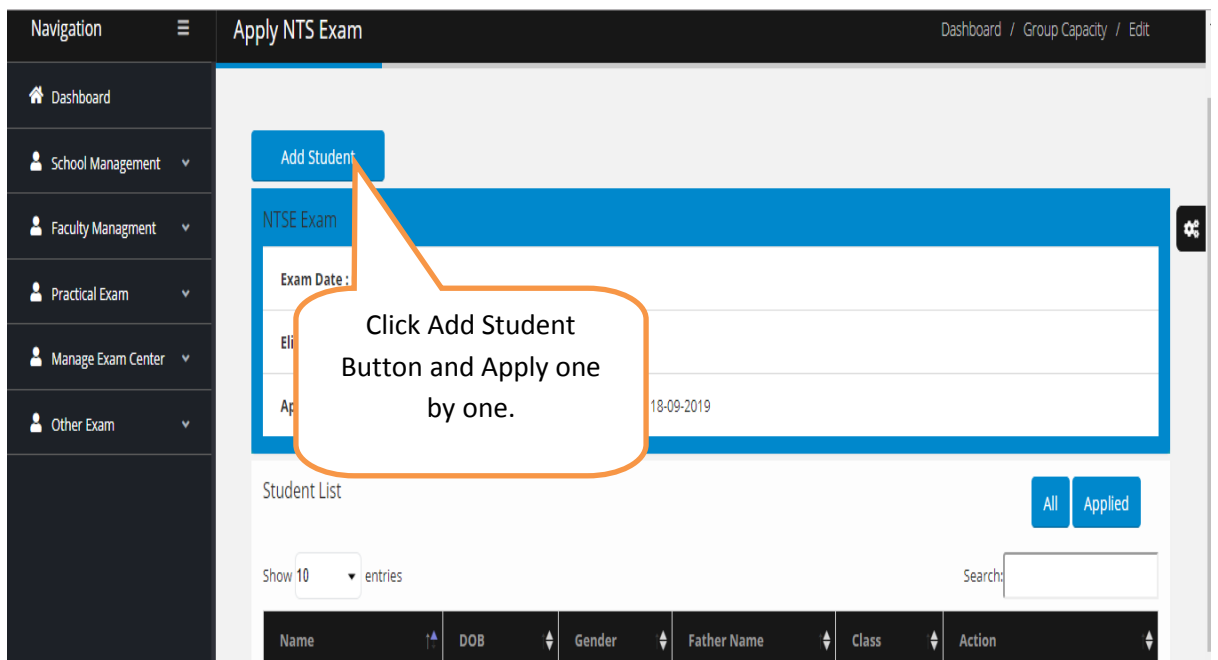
Navigation

Dashboard

School Management

Faculty Managment

Practical Exam

Manage Exam Center

Other Exam

Apply NTS Exam

Dashboard / Group Capacity / Edit

Add Student

NTSE Exam

Exam Date :

Eli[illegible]

Ap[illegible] 18-09-2019

Click Add Student Button and Apply one by one.

Student List

All Applied

Show 10 entries

Search:

| Name | DOB | Gender | Father Name | Class | Action |
|---|---|---|---|---|---|